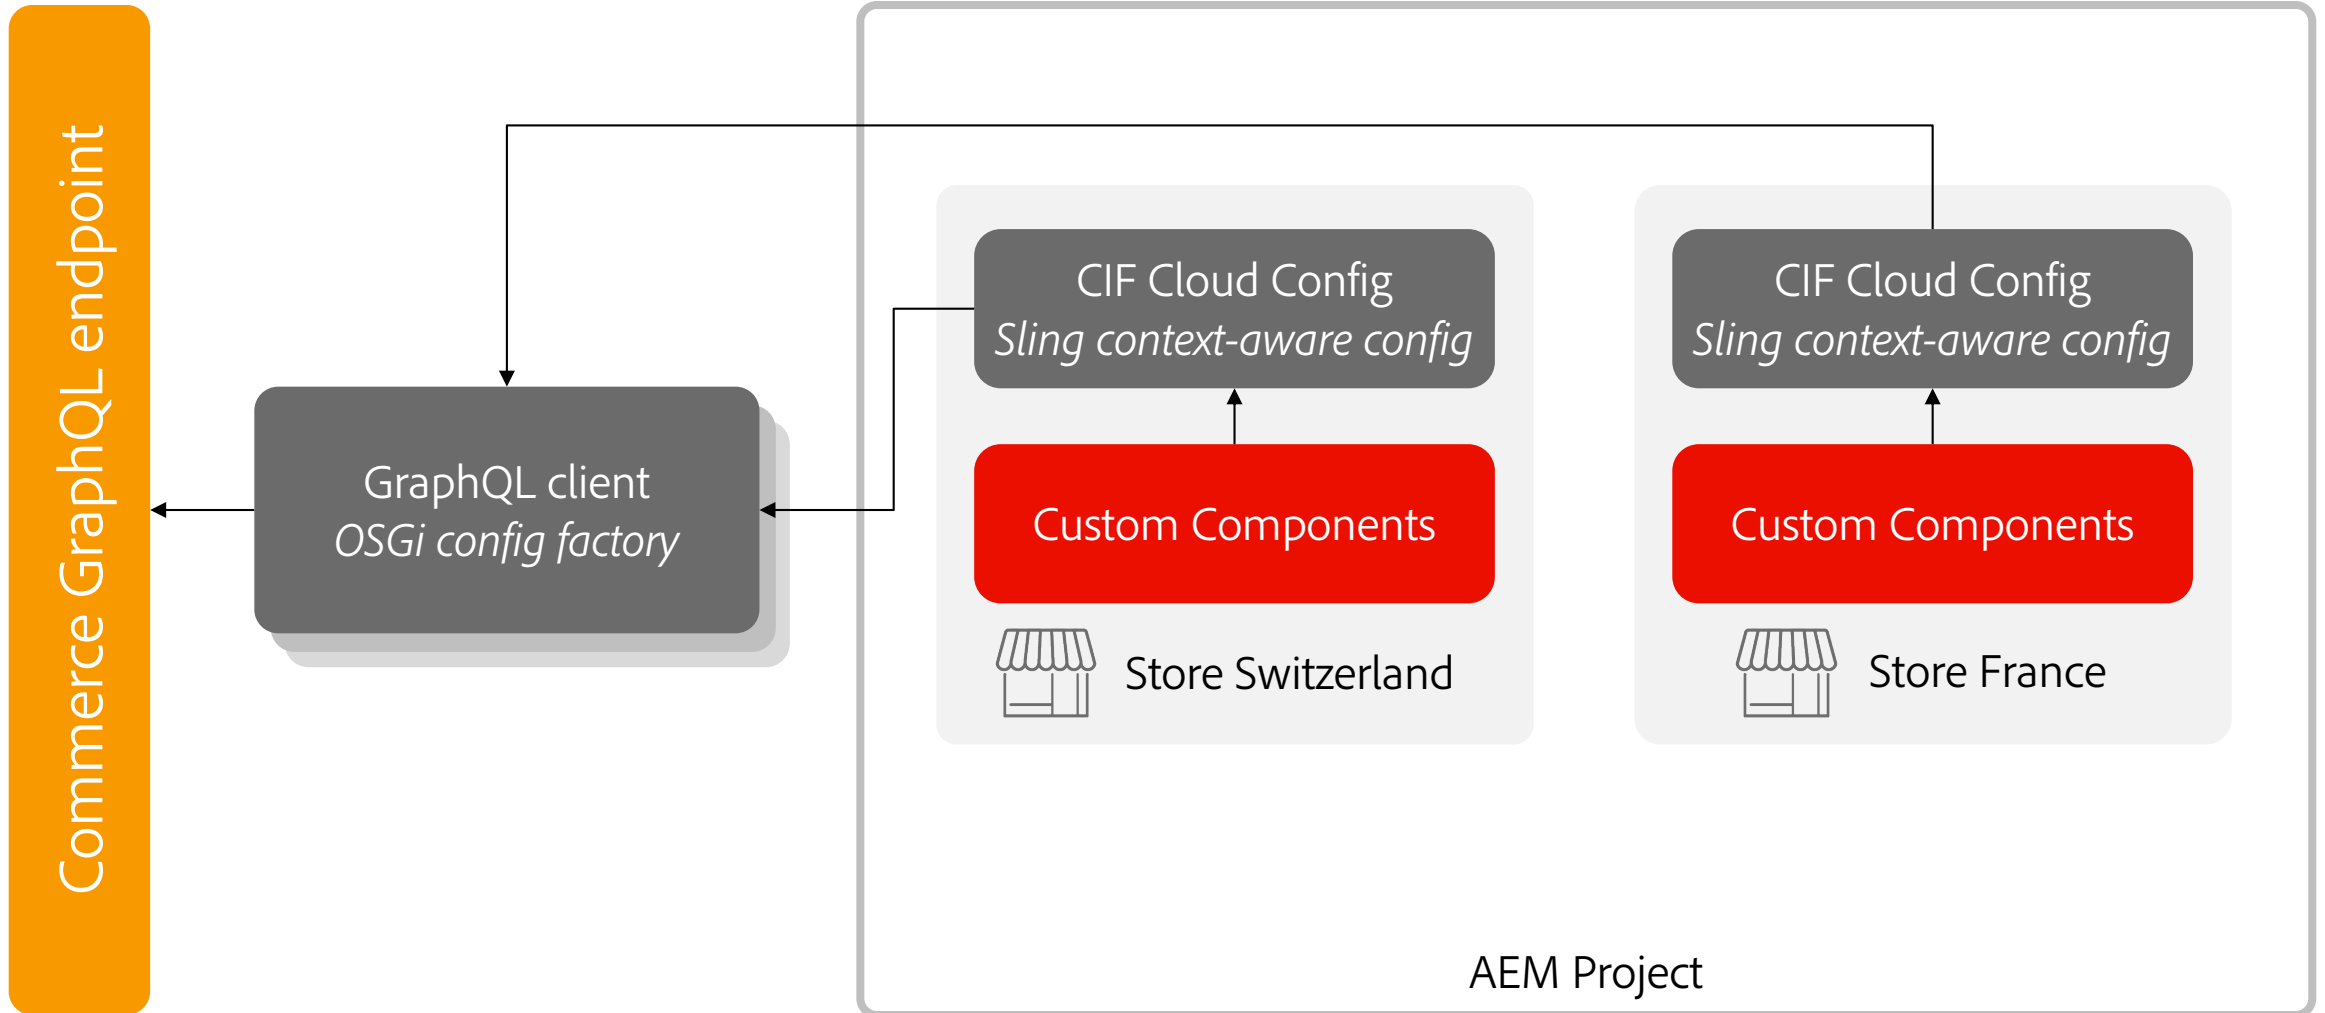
Commerce GraphQL endpoint

GraphQL client
OSGi config factory

CIF Cloud Config
Sling context-aware config

Custom Components

Store Switzerland

CIF Cloud Config
Sling context-aware config

Custom Components

Store France

AEM Project